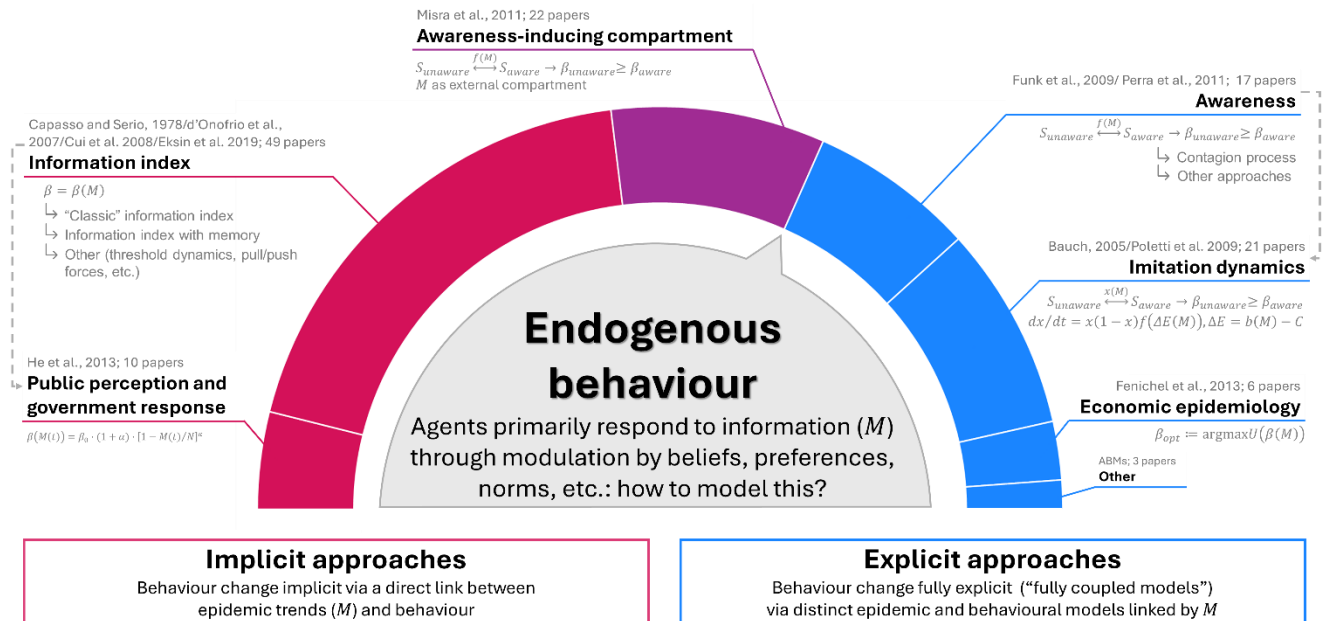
Misra et al., 2011; 22 papers
Awareness-inducing compartment
$S_{unaware} \overset{f(M)}{\longleftrightarrow} S_{aware} \rightarrow \beta_{unaware} \geq \beta_{aware}$
$M$ as external compartment

Capasso and Serio, 1978/d'Onofrio et al., 2007/Cui et al. 2008/Eksin et al. 2019; 49 papers
Information index
$\beta = \beta(M)$
↳ "Classic" information index
↳ Information index with memory
↳ Other (threshold dynamics, pull/push forces, etc.)

He et al., 2013; 10 papers
Public perception and government response
$\beta(M(t)) = \beta_0 \cdot (1+\alpha) \cdot [1 - M(t)/N]^{\kappa}$

Funk et al., 2009/ Perra et al., 2011; 17 papers
Awareness
$S_{unaware} \overset{f(M)}{\longleftrightarrow} S_{aware} \rightarrow \beta_{unaware} \geq \beta_{aware}$
↳ Contagion process
↳ Other approaches

Bauch, 2005/Poletti et al. 2009; 21 papers
Imitation dynamics
$S_{unaware} \overset{x(M)}{\longleftrightarrow} S_{aware} \rightarrow \beta_{unaware} \geq \beta_{aware}$
$dx/dt = x(1-x)f(\Delta E(M)), \Delta E = b(M) - C$

Fenichel et al., 2013; 6 papers
Economic epidemiology
$\beta_{opt} \coloneqq \text{argmax} U(\beta(M))$

ABMs; 3 papers
Other

Endogenous behaviour
Agents primarily respond to information ($M$) through modulation by beliefs, preferences, norms, etc.: how to model this?

Implicit approaches
Behaviour change implicit via a direct link between epidemic trends ($M$) and behaviour

Explicit approaches
Behaviour change fully explicit ("fully coupled models") via distinct epidemic and behavioural models linked by $M$